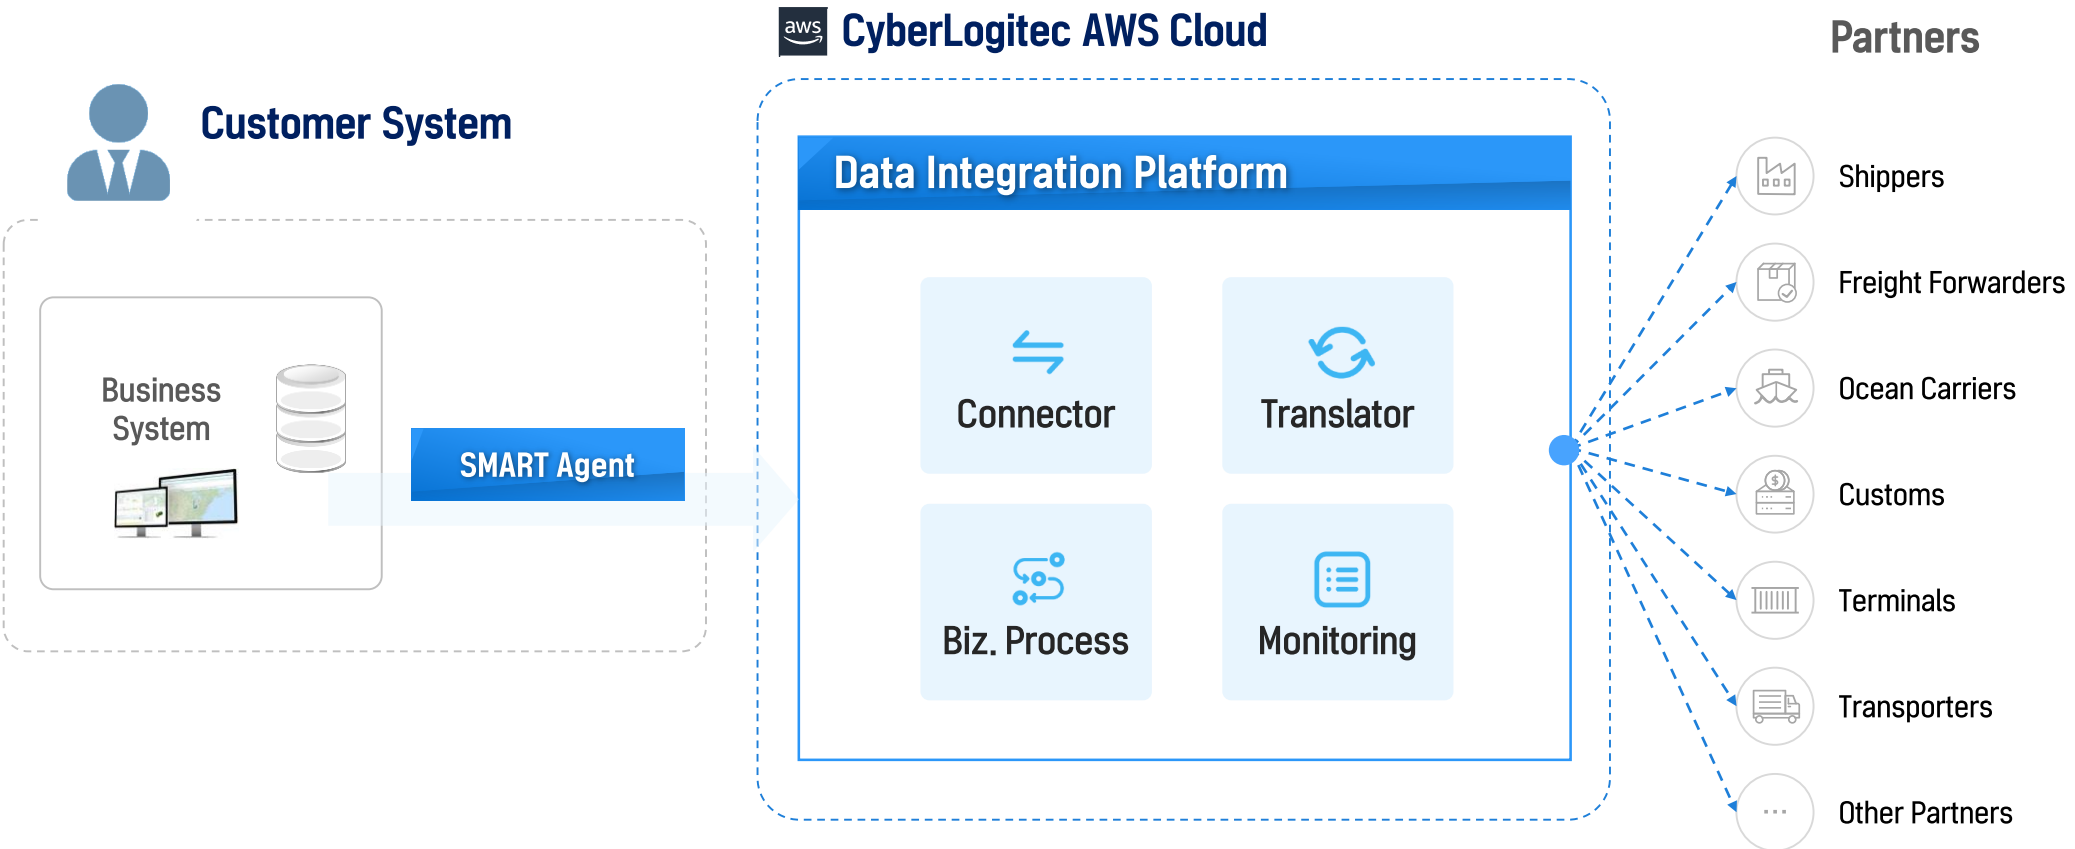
Customer System

Business System

SMART Agent

aws CyberLogitec AWS Cloud

Data Integration Platform

Connector

Translator

Biz. Process

Monitoring

Partners

Shippers

Freight Forwarders

Ocean Carriers

Customs

Terminals

Transporters

...

Other Partners